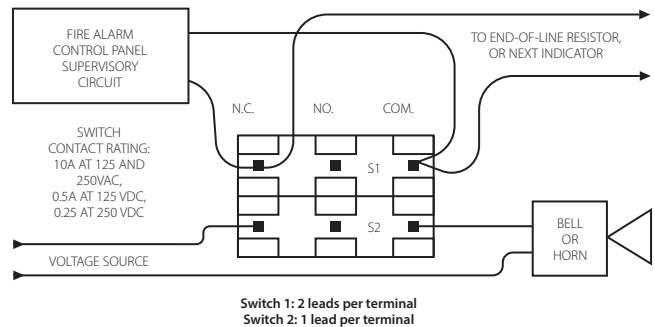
FIRE ALARM CONTROL PANEL SUPERVISORY CIRCUIT

TO END-OF-LINE RESISTOR, OR NEXT INDICATOR

N.C.

NO.

COM.

SWITCH CONTACT RATING: 10A AT 125 AND 250VAC, 0.5A AT 125 VDC, 0.25 AT 250 VDC

S1

S2

BELL OR HORN

VOLTAGE SOURCE

Switch 1: 2 leads per terminal
Switch 2: 1 lead per terminal